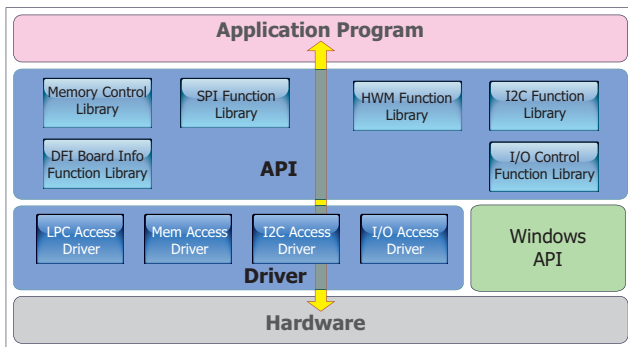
Application Program

Memory Control Library

SPI Function Library

HWM Function Library

I2C Function Library

DFI Board Info Function Library

API

I/O Control Function Library

LPC Access Driver

Mem Access Driver

I2C Access Driver

I/O Access Driver

Driver

Windows API

Hardware